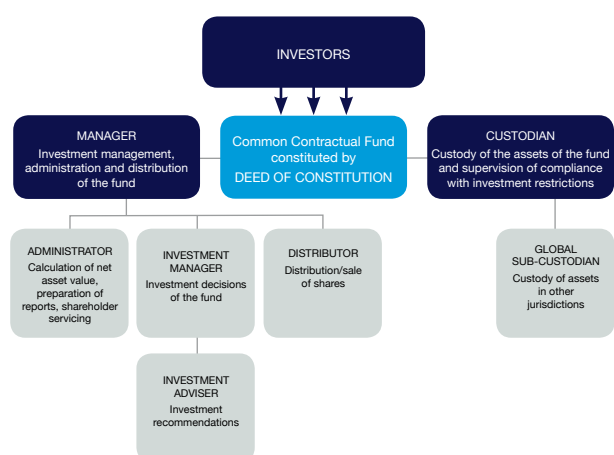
INVESTORS

MANAGER
Investment management, administration and distribution of the fund

Common Contractual Fund constituted by
DEED OF CONSTITUTION

CUSTODIAN
Custody of the assets of the fund and supervision of compliance with investment restrictions

ADMINISTRATOR
Calculation of net asset value, preparation of reports, shareholder servicing

INVESTMENT MANAGER
Investment decisions of the fund

DISTRIBUTOR
Distribution/sale of shares

GLOBAL SUB-CUSTODIAN
Custody of assets in other jurisdictions

INVESTMENT ADVISER
Investment recommendations